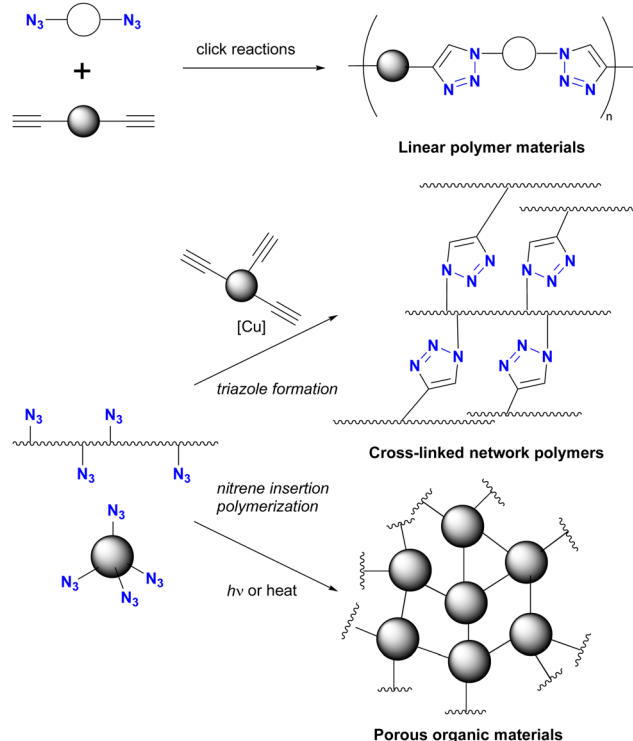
$N_3$ $N_3$

+

click reactions

N N N N N N

n

Linear polymer materials

[Cu]

triazole formation

N N N N N N N N N N N N

$N_3$ $N_3$ $N_3$ $N_3$

Cross-linked network polymers

nitrene insertion polymerization

$N_3$ $N_3$ $N_3$ $N_3$

hν or heat

Porous organic materials